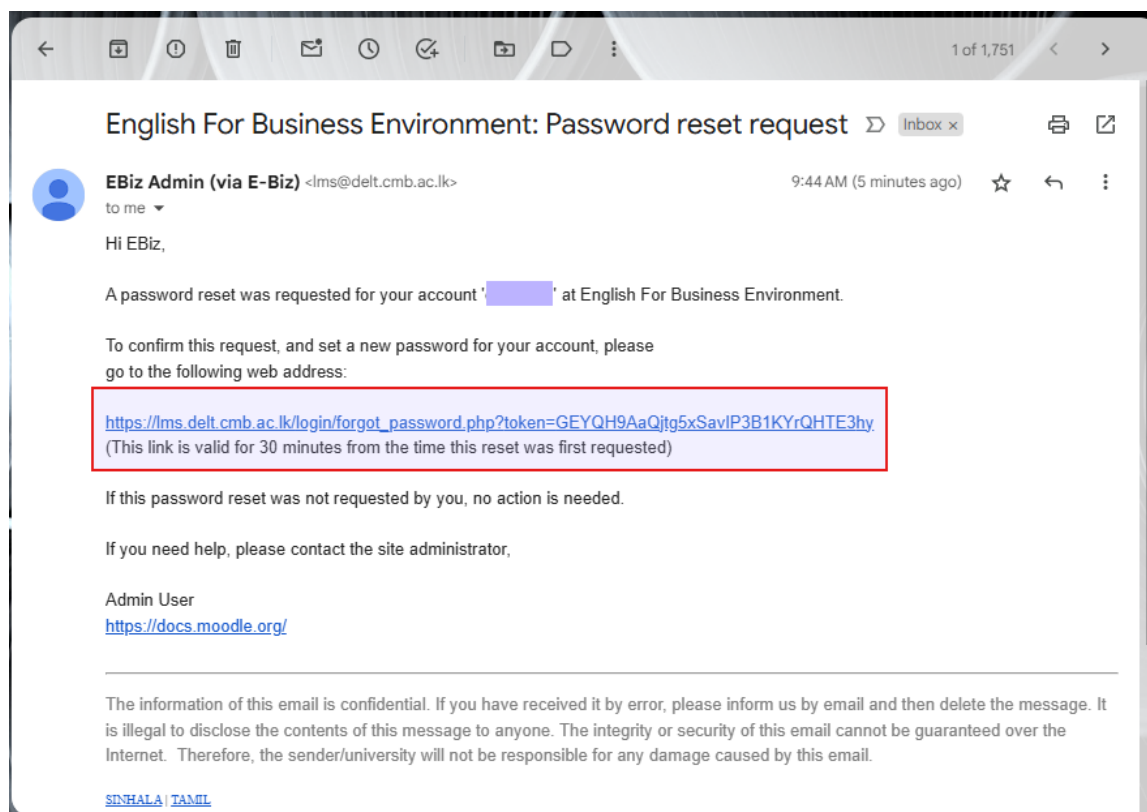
1 of 1,751

English For Business Environment: Password reset request Inbox ×

EBiz Admin (via E-Biz) <lms@delt.cmb.ac.lk>
to me

9:44 AM (5 minutes ago)

Hi EBiz,

A password reset was requested for your account '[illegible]' at English For Business Environment.

To confirm this request, and set a new password for your account, please go to the following web address:

https://lms.delt.cmb.ac.lk/login/forgot_password.php?token=GEYQH9AaQjtg5xSavIP3B1KYrQHTE3hy
(This link is valid for 30 minutes from the time this reset was first requested)

If this password reset was not requested by you, no action is needed.

If you need help, please contact the site administrator,

Admin User
https://docs.moodle.org/

The information of this email is confidential. If you have received it by error, please inform us by email and then delete the message. It is illegal to disclose the contents of this message to anyone. The integrity or security of this email cannot be guaranteed over the Internet. Therefore, the sender/university will not be responsible for any damage caused by this email.

SINHALA | TAMIL